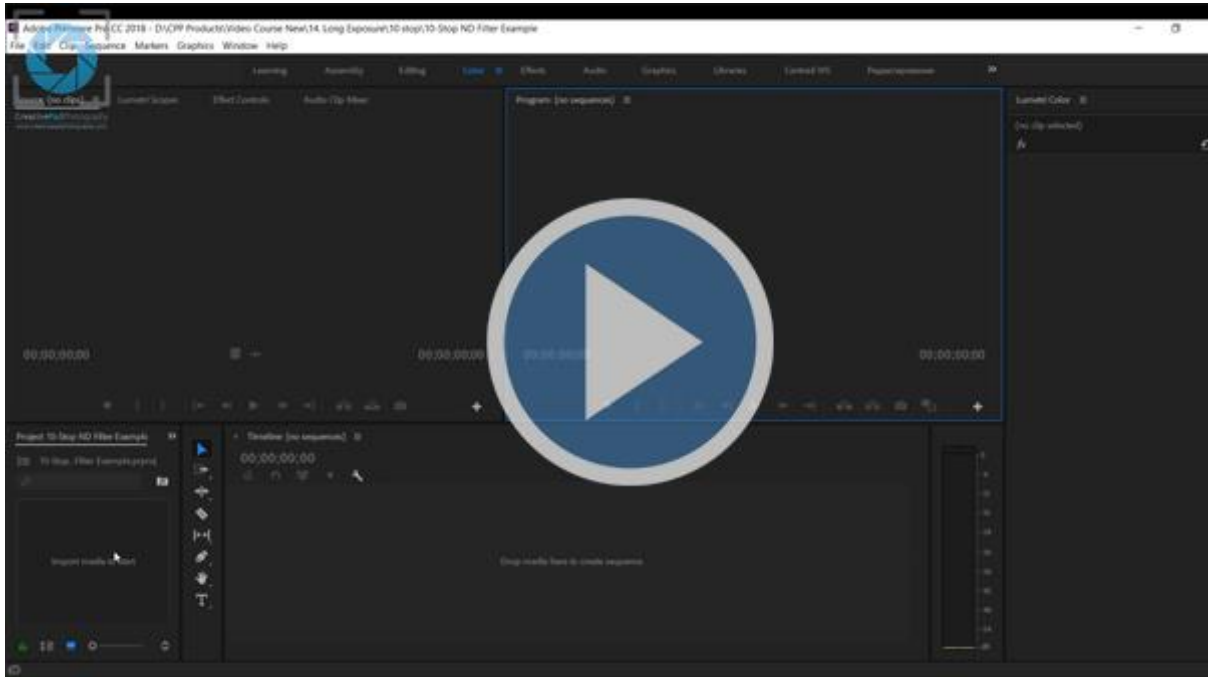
Adobe Premiere Pro CC 2018 - D:\CPP Products\Video Course New\14. Long Exposure\10 stop\10-Stop ND Filter Example

File Edit Clip Sequence Markers Graphics Window Help

Learning Assembly Editing Color Effects Audio Graphics Libraries Control VR

Source: (no clips) Lumetri Scopes Effect Controls Audio Clip Mixer

Program: (no sequence)

Lumetri Color

(no clip selected)

fx

00;00;00;00

00;00;00;00

00;00;00;00

00;00;00;00

Project: 10-Stop ND Filter Example

10-Stop Filter Example.prproj

Import media to start

Timeline: (no sequence)

00;00;00;00

Drop media here to create sequence